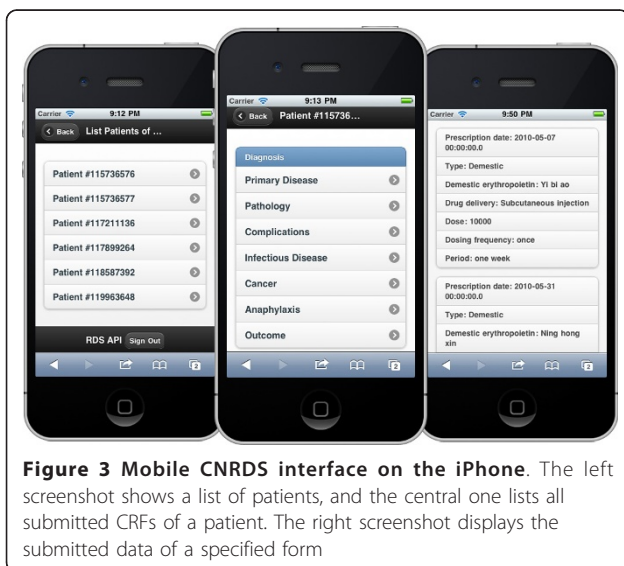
Carrier 9:12 PM
Back List Patients of ...
Patient #115736576
Patient #115736577
Patient #117211136
Patient #117899264
Patient #118587392
Patient #119963648
RDS API Sign Out

Carrier 9:13 PM
Back Patient #115736...
Diagnosis
Primary Disease
Pathology
Complications
Infectious Disease
Cancer
Anaphylaxis
Outcome

Carrier 9:50 PM
Prescription date: 2010-05-07 00:00:00.0
Type: Demestic
Demestic erythropoietin: Yi bi ao
Drug delivery: Subcutaneous injection
Dose: 10000
Dosing frequency: once
Period: one week
Prescription date: 2010-05-31 00:00:00.0
Type: Demestic
Demestic erythropoietin: Ning hong xin

**Figure 3 Mobile CNRDS interface on the iPhone**. The left screenshot shows a list of patients, and the central one lists all submitted CRFs of a patient. The right screenshot displays the submitted data of a specified form